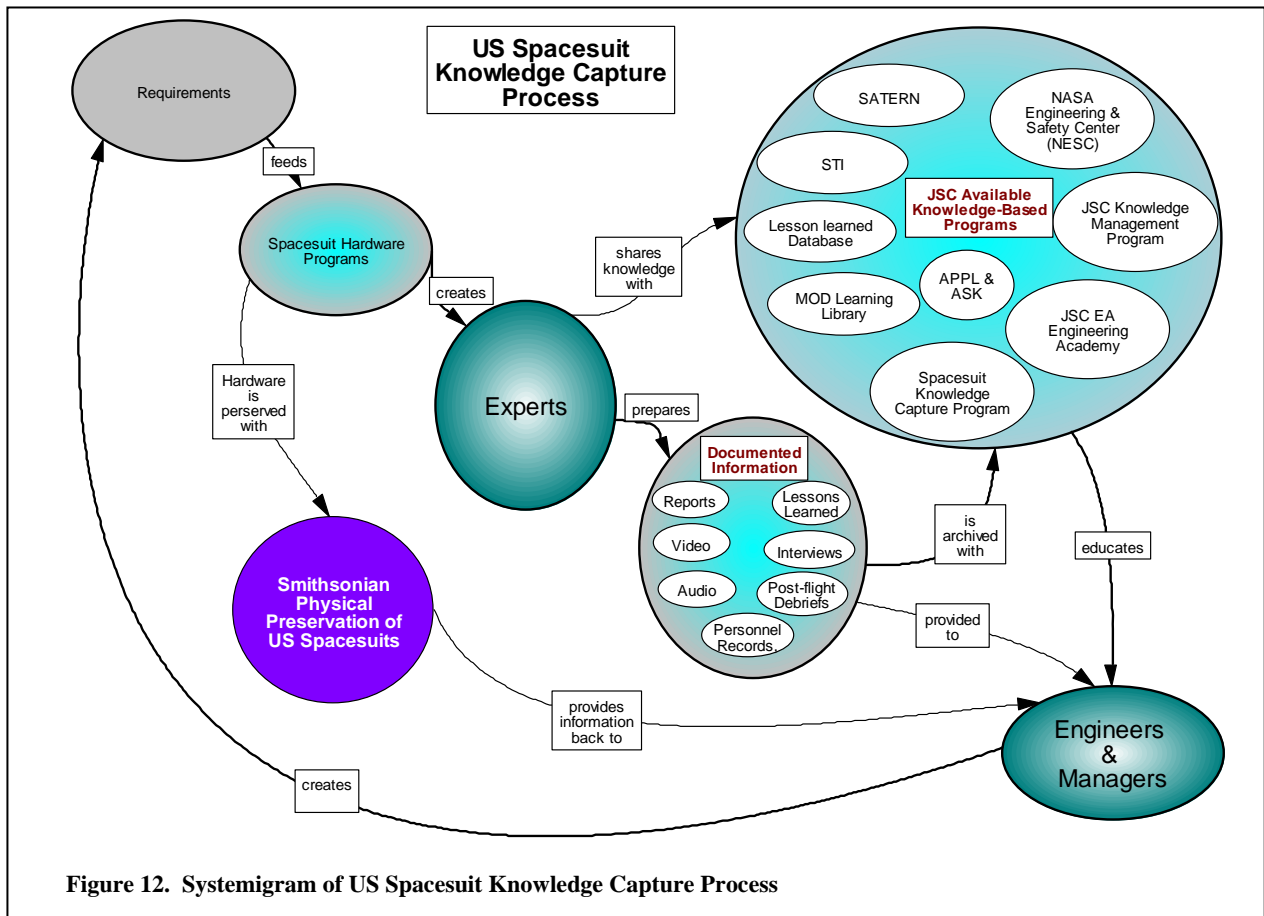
Requirements

US Spacesuit Knowledge Capture Process

SATERN

NASA Engineering & Safety Center (NESC)

STI

JSC Available Knowledge-Based Programs

JSC Knowledge Management Program

Lesson learned Database

APPL & ASK

MOD Learning Library

JSC EA Engineering Academy

Spacesuit Knowledge Capture Program

feeds

Spacesuit Hardware Programs

shares knowledge with

creates

Experts

Hardware is perserved with

prepares

Documented Information

Reports

Lessons Learned

Video

Interviews

Audio

Post-flight Debriefs

Personnel Records.

is archived with

educates

provided to

Smithsonian Physical Preservation of US Spacesuits

provides information back to

Engineers & Managers

creates

Figure 12. Systemigram of US Spacesuit Knowledge Capture Process